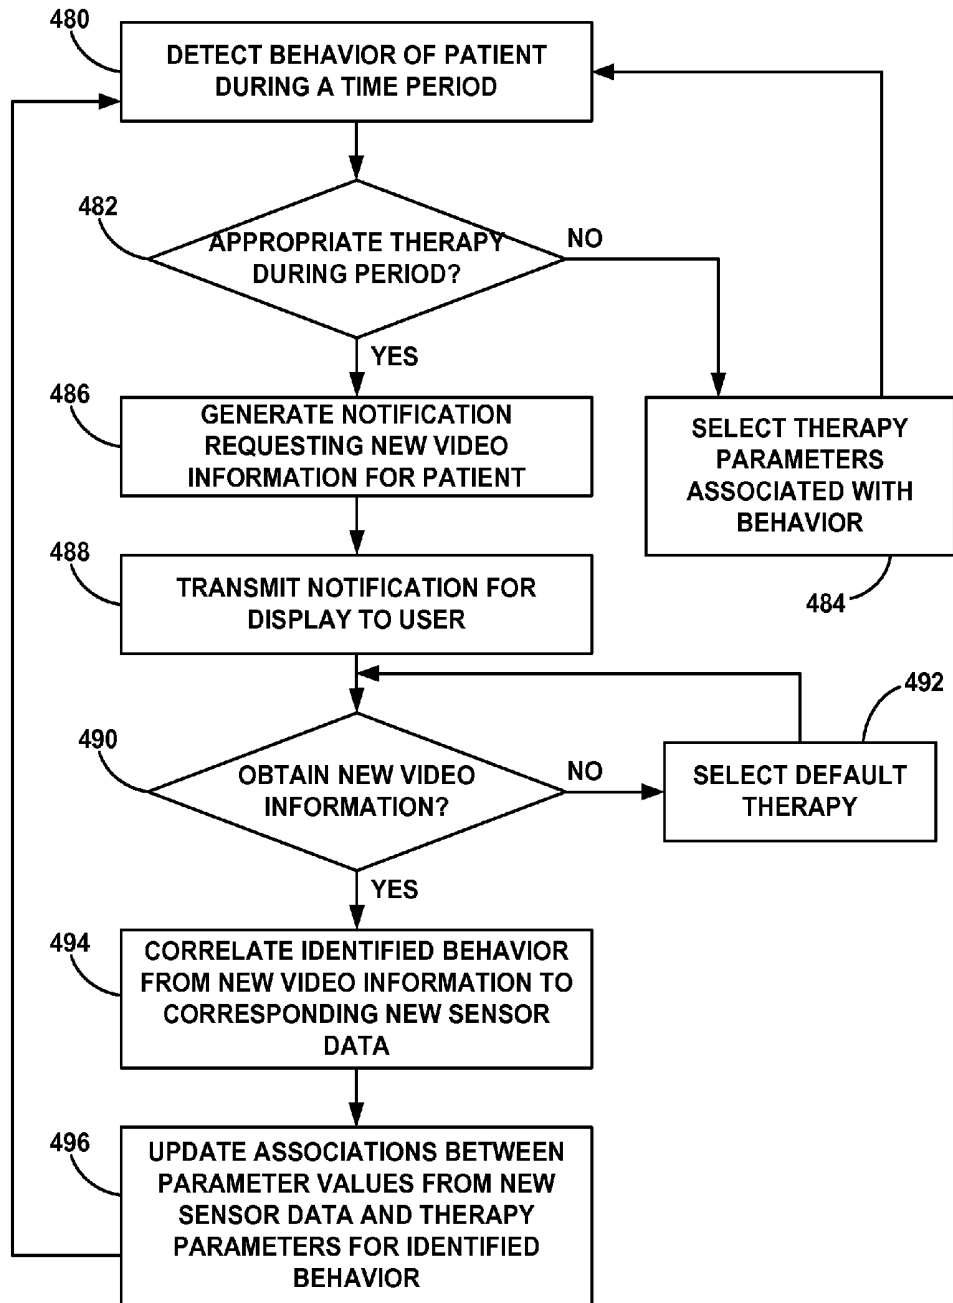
480
DETECT BEHAVIOR OF PATIENT DURING A TIME PERIOD

482
APPROPRIATE THERAPY DURING PERIOD?

NO

YES

486
GENERATE NOTIFICATION REQUESTING NEW VIDEO INFORMATION FOR PATIENT

SELECT THERAPY PARAMETERS ASSOCIATED WITH BEHAVIOR

484

488
TRANSMIT NOTIFICATION FOR DISPLAY TO USER

492

490
OBTAIN NEW VIDEO INFORMATION?

NO

SELECT DEFAULT THERAPY

YES

494
CORRELATE IDENTIFIED BEHAVIOR FROM NEW VIDEO INFORMATION TO CORRESPONDING NEW SENSOR DATA

496
UPDATE ASSOCIATIONS BETWEEN PARAMETER VALUES FROM NEW SENSOR DATA AND THERAPY PARAMETERS FOR IDENTIFIED BEHAVIOR